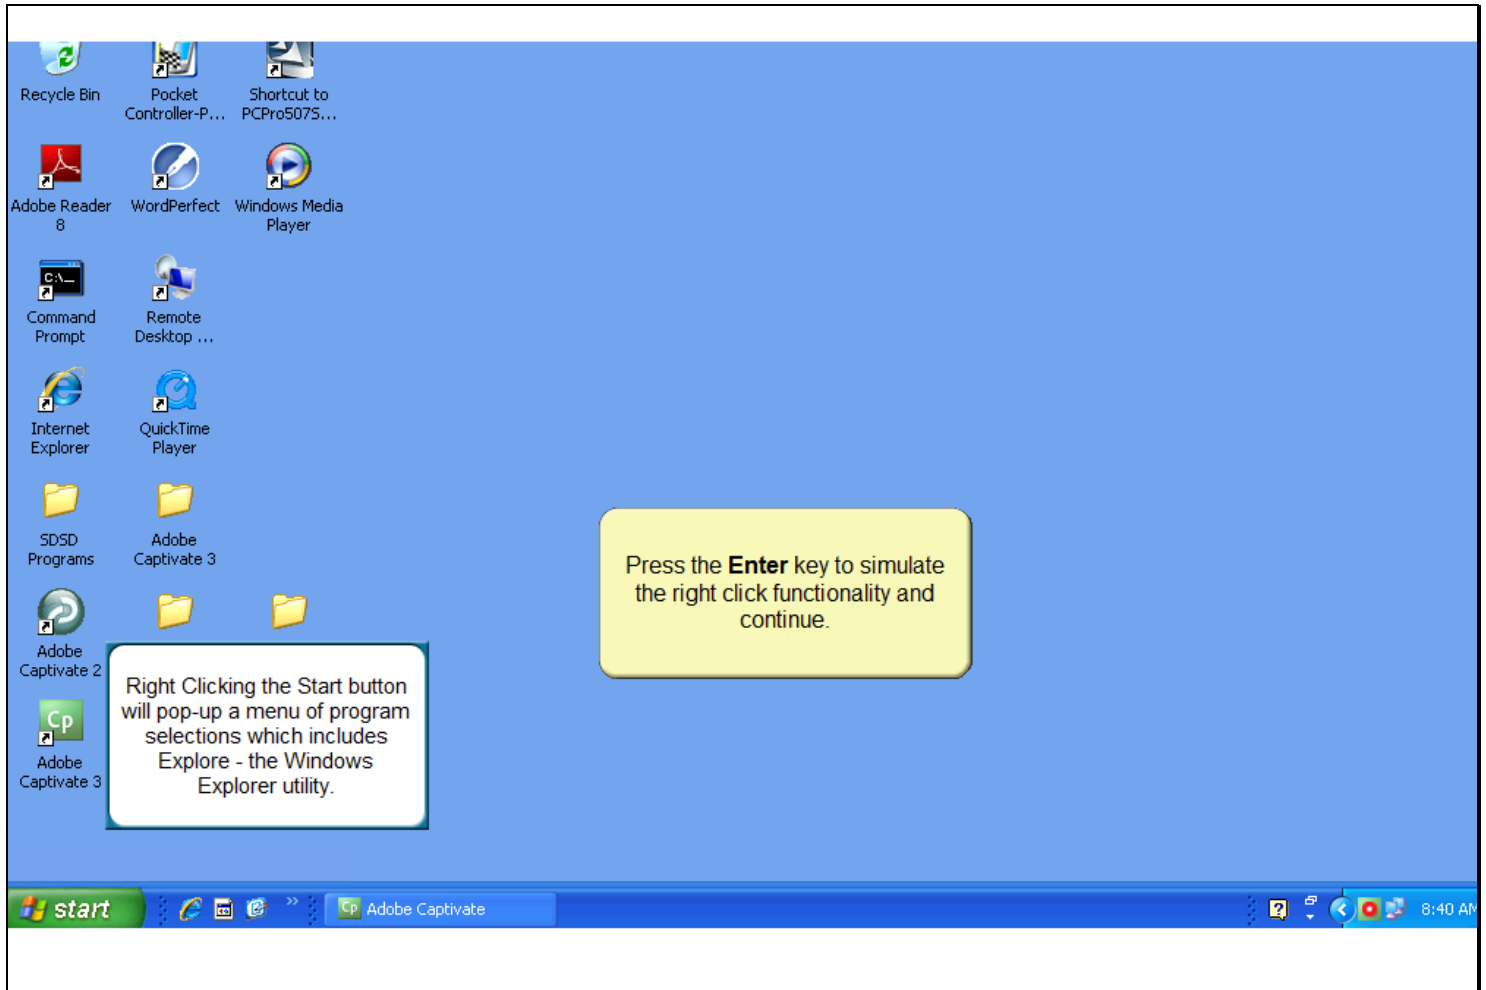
Recycle Bin

Pocket Controller-P...

Shortcut to PCPro507S...

Adobe Reader 8

WordPerfect

Windows Media Player

Command Prompt

Remote Desktop ...

Internet Explorer

QuickTime Player

SDSD Programs

Adobe Captivate 3

Adobe Captivate 2

Adobe Captivate 3

Right Clicking the Start button will pop-up a menu of program selections which includes Explore - the Windows Explorer utility.

Press the **Enter** key to simulate the right click functionality and continue.

start

Adobe Captivate

8:40 AM